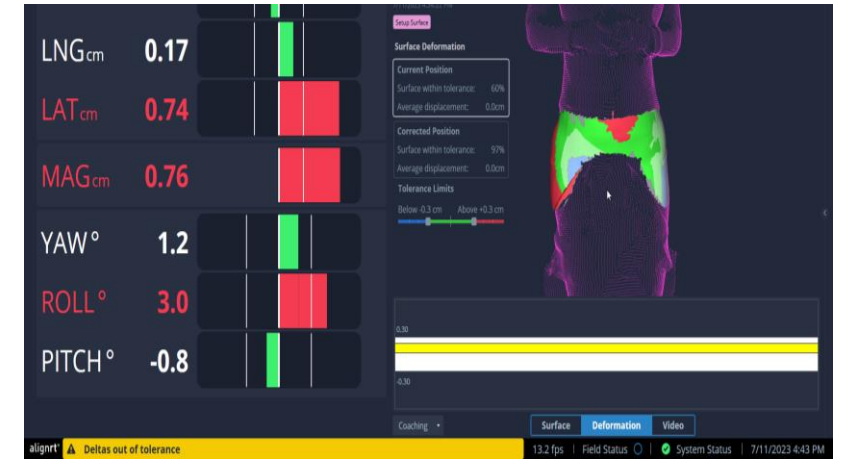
LNG cm 0.17

LAT cm 0.74

MAG cm 0.76

YAW ° 1.2

ROLL ° 3.0

PITCH ° -0.8

Setup Surface

Surface Deformation

Current Position

Surface within tolerance: 60%

Average displacement: 0.0cm

Corrected Position

Surface within tolerance: 97%

Average displacement: 0.0cm

Tolerance Limits

Below -0.3 cm Above +0.3 cm

0.30

-0.30

Coaching

Surface Deformation Video

alignrt Deltas out of tolerance

13.2 fps | Field Status | System Status | 7/11/2023 4:43 PM